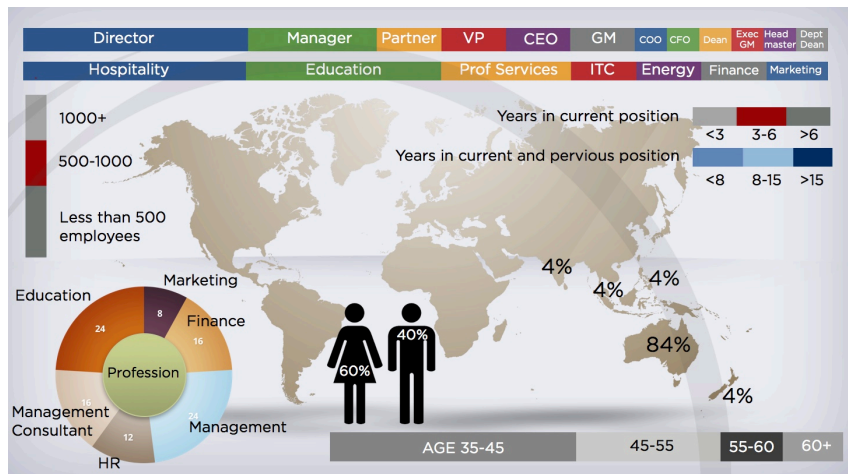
Director Manager Partner VP CEO GM COO CFO Dean Exec GM Head master Dept Dean

Hospitality Education Prof Services ITC Energy Finance Marketing

1000+

500-1000

Less than 500 employees

Years in current position

<3 3-6 >6

Years in current and pervious position

<8 8-15 >15

4%

4%

4%

84%

4%

Marketing

Education

Finance

8

24

16

Profession

24

16

12

Management Consultant

Management

HR

60%

40%

AGE 35-45 45-55 55-60 60+